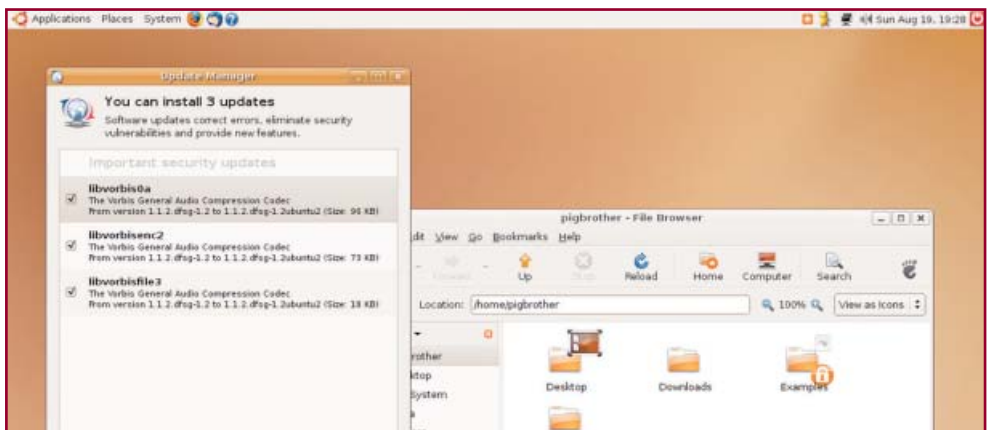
Applications Places System

Sun Aug 19, 19:28

Update Manager

You can install 3 updates

Software updates correct errors, eliminate security vulnerabilities and provide new features.

Important security updates

libvorbis0a
The Vorbis General Audio Compression Codec
From version 1.1.2.dfsg-1.2 to 1.1.2.dfsg-1.2ubuntu2 (Size: 96 KB)

libvorbisenc2
The Vorbis General Audio Compression Codec
From version 1.1.2.dfsg-1.2 to 1.1.2.dfsg-1.2ubuntu2 (Size: 73 KB)

libvorbisfile3
The Vorbis General Audio Compression Codec
From version 1.1.2.dfsg-1.2 to 1.1.2.dfsg-1.2ubuntu2 (Size: 18 KB)

pigbrother - File Browser

dit View Go Bookmarks Help

Forward Up Stop Reload Home Computer Search

Location: /home/pigbrother

100%

View as Icons

rother
ktop
System

Desktop Downloads Examples